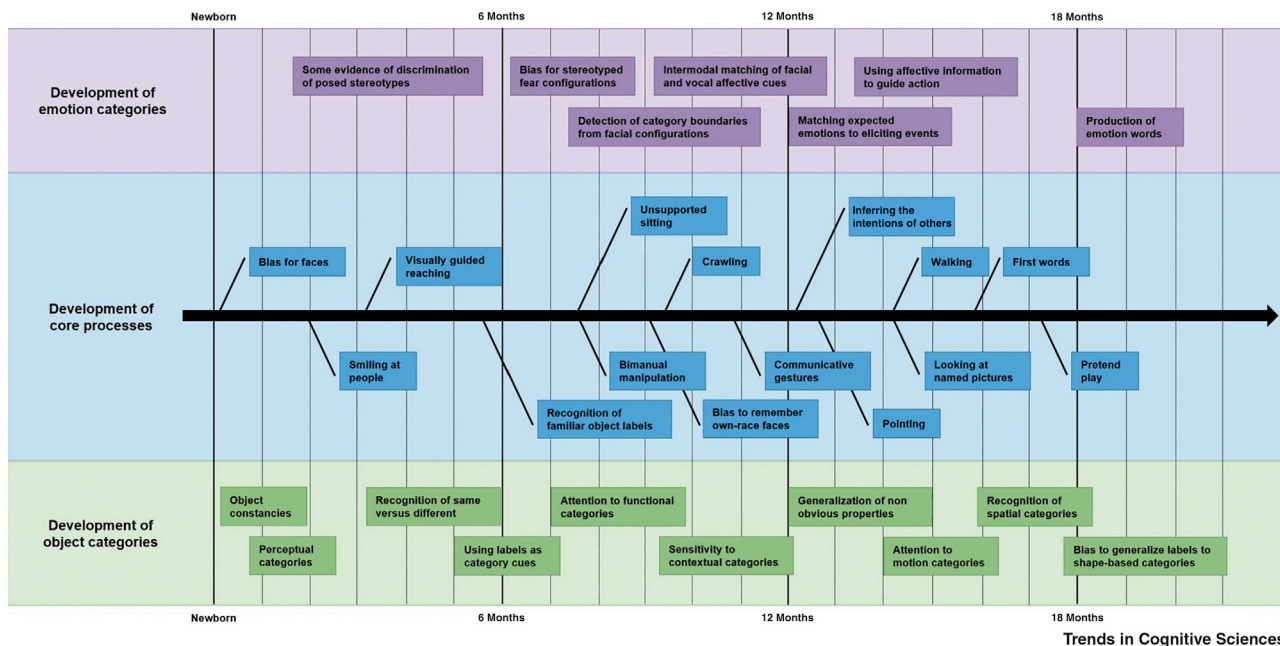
Newborn | 6 Months | 12 Months | 18 Months

Development of emotion categories

Some evidence of discrimination of posed stereotypes

Bias for stereotyped fear configurations

Intermodal matching of facial and vocal affective cues

Using affective information to guide action

Detection of category boundaries from facial configurations

Matching expected emotions to eliciting events

Production of emotion words

Development of core processes

Bias for faces

Visually guided reaching

Unsupported sitting

Crawling

Inferring the intentions of others

Walking

First words

Smiling at people

Recognition of familiar object labels

Bimanual manipulation

Bias to remember own-race faces

Communicative gestures

Pointing

Looking at named pictures

Pretend play

Development of object categories

Object constancies

Perceptual categories

Recognition of same versus different

Using labels as category cues

Attention to functional categories

Sensitivity to contextual categories

Generalization of non obvious properties

Attention to motion categories

Recognition of spatial categories

Bias to generalize labels to shape-based categories

Newborn | 6 Months | 12 Months | 18 Months

Trends in Cognitive Science